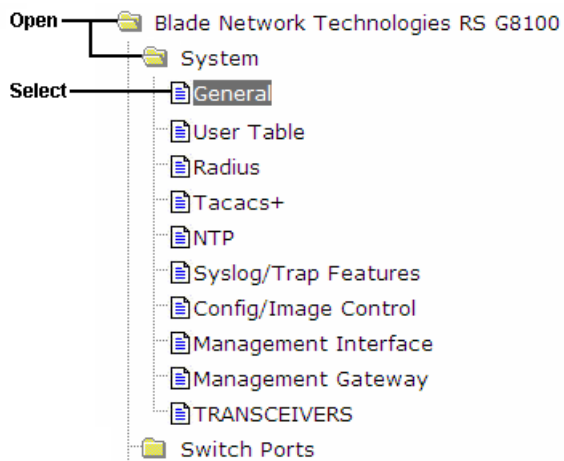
Open
Blade Network Technologies RS G8100
System
Select
General
User Table
Radius
Tacacs+
NTP
Syslog/Trap Features
Config/Image Control
Management Interface
Management Gateway
TRANSCEIVERS
Switch Ports